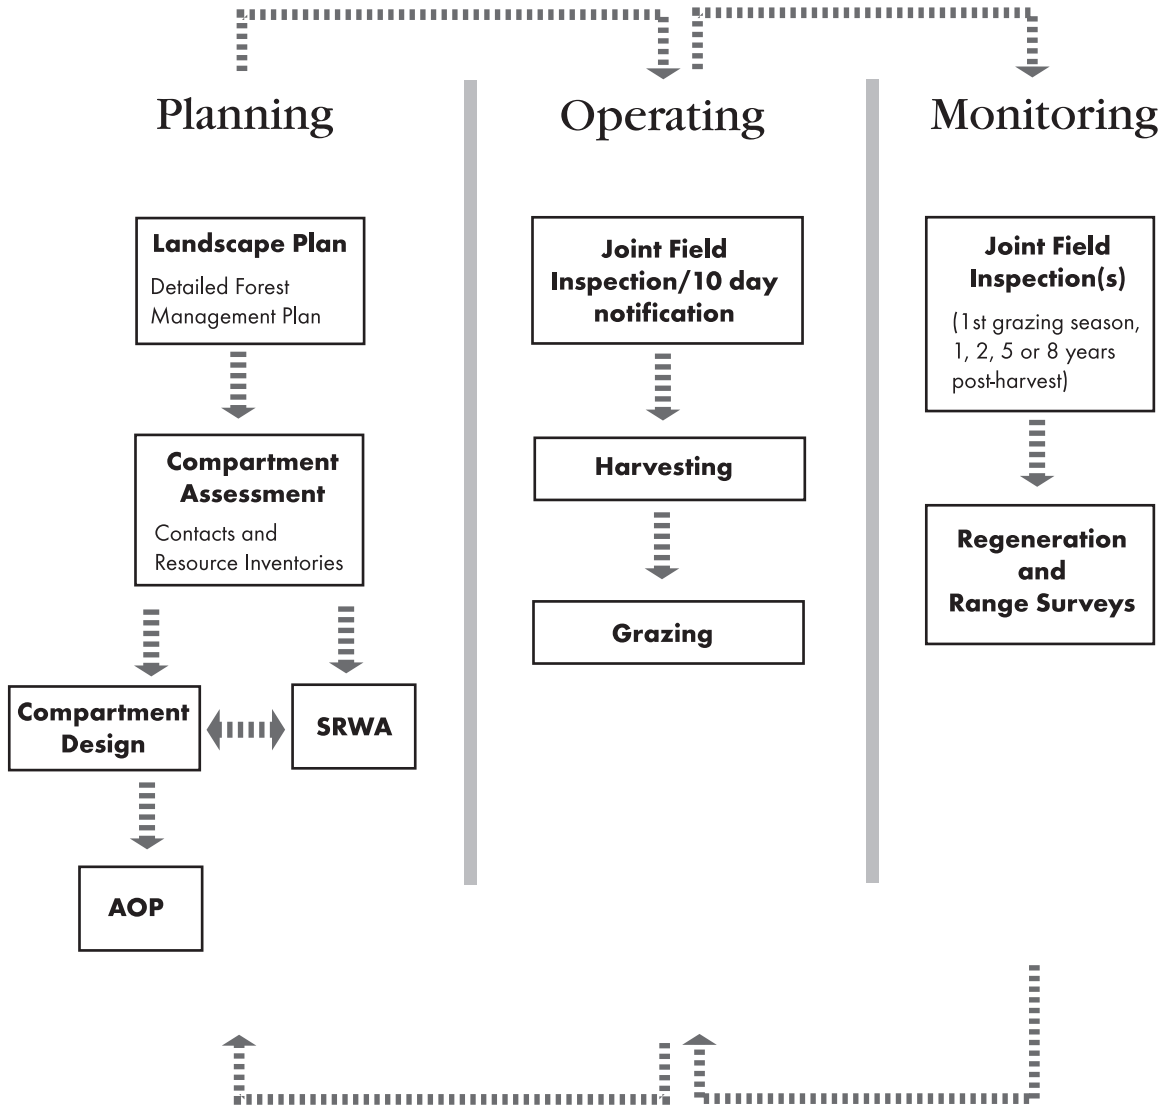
Planning

Operating

Monitoring

Landscape Plan

Detailed Forest Management Plan

Compartment Assessment

Contacts and Resource Inventories

Compartment Design

SRWA

AOP

Joint Field Inspection/10 day notification

Harvesting

Grazing

Joint Field Inspection(s)

(1st grazing season, 1, 2, 5 or 8 years post-harvest)

Regeneration and Range Surveys